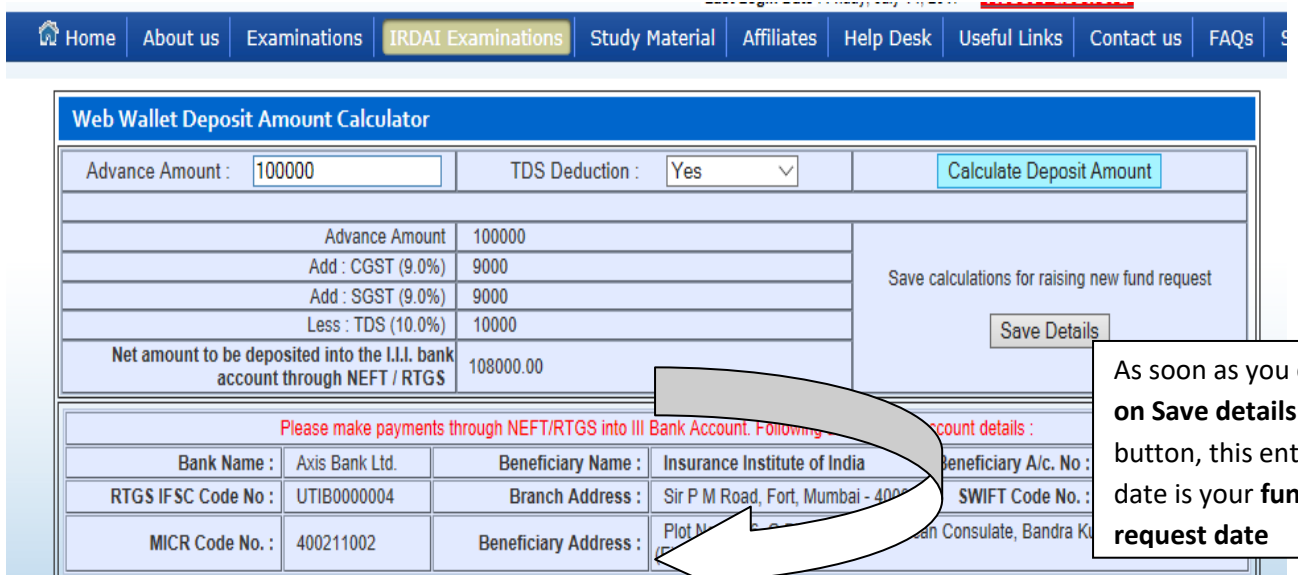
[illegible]

Home | About us | Examinations | IRDAI Examinations | Study Material | Affiliates | Help Desk | Useful Links | Contact us | FAQs | S

Web Wallet Deposit Amount Calculator

Advance Amount : 100000 TDS Deduction : Yes Calculate Deposit Amount

| | |
|---|---|
| Advance Amount | 100000 |
| Add : CGST (9.0%) | 9000 |
| Add : SGST (9.0%) | 9000 |
| Less : TDS (10.0%) | 10000 |
| Net amount to be deposited into the I.I.I. bank account through NEFT / RTGS | 108000.00 |

Save calculations for raising new fund request

Save Details

As soon as you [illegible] on Save details button, this ent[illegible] date is your fun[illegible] request date

Please make payments through NEFT/RTGS into III Bank Account. Following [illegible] account details :

| | | | | | |
|---|---|---|---|---|---|
| Bank Name : | Axis Bank Ltd. | Beneficiary Name : | Insurance Institute of India | Beneficiary A/c. No : | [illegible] |
| RTGS IFSC Code No : | UTIB0000004 | Branch Address : | Sir P M Road, Fort, Mumbai - 400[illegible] | SWIFT Code No. : | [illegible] |
| MICR Code No. : | 400211002 | Beneficiary Address : | Plot N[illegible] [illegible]can Consulate, Bandra Ku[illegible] (E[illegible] | | |